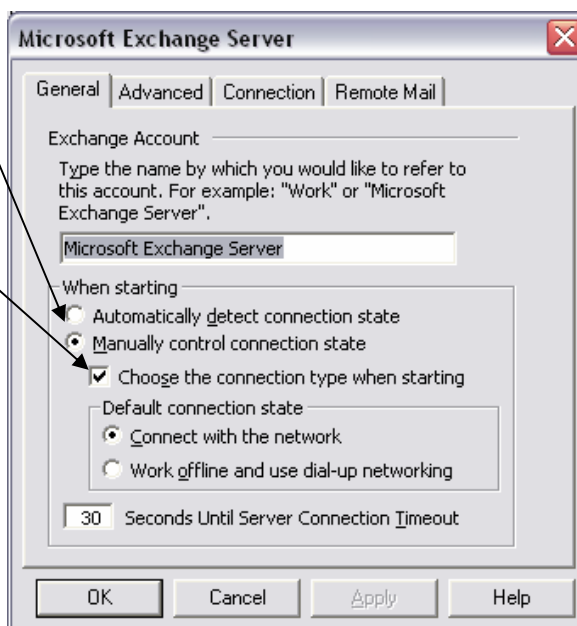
Microsoft Exchange Server

General | Advanced | Connection | Remote Mail

Exchange Account

Type the name by which you would like to refer to this account. For example: "Work" or "Microsoft Exchange Server".

Microsoft Exchange Server

When starting

Automatically detect connection state

Manually control connection state

Choose the connection type when starting

Default connection state

Connect with the network

Work offline and use dial-up networking

30 Seconds Until Server Connection Timeout

OK | Cancel | Apply | Help